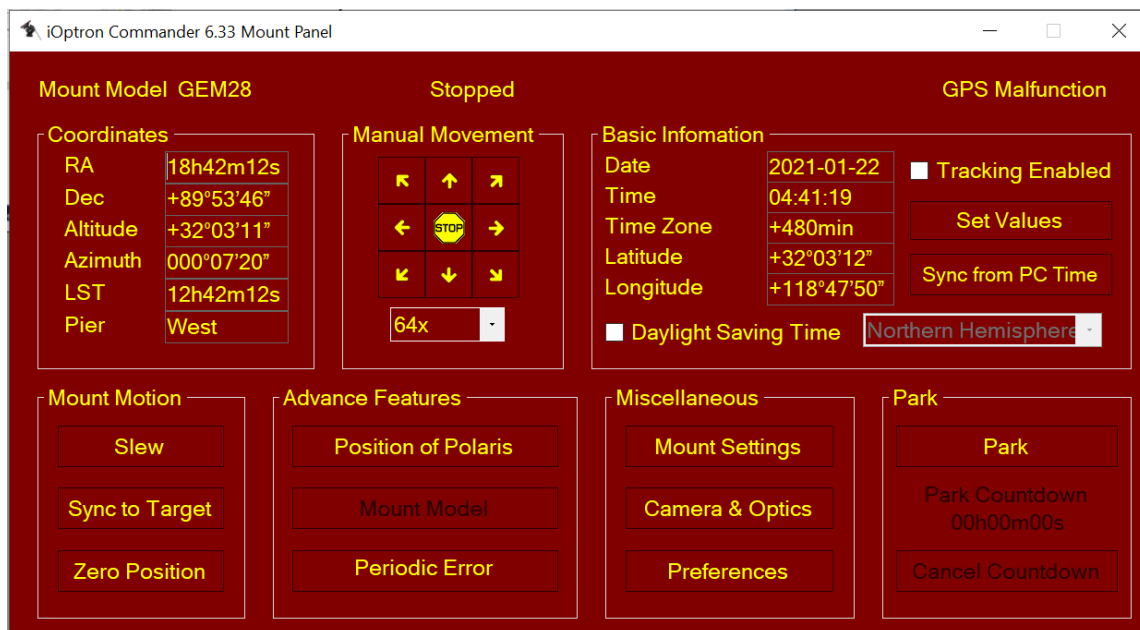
iOptron Commander 6.33 Mount Panel

Mount Model GEM28

Stopped

GPS Malfunction

Coordinates

| | |
|---|---|
| RA | 18h42m12s |
| Dec | +89°53'46" |
| Altitude | +32°03'11" |
| Azimuth | 000°07'20" |
| LST | 12h42m12s |
| Pier | West |

Manual Movement

STOP

64x

Basic Infomation

| | |
|---|---|
| Date | 2021-01-22 |
| Time | 04:41:19 |
| Time Zone | +480min |
| Latitude | +32°03'12" |
| Longitude | +118°47'50" |

Tracking Enabled

Set Values

Sync from PC Time

Daylight Saving Time

Northern Hemisphere

Mount Motion

Slew

Sync to Target

Zero Position

Advance Features

Position of Polaris

Mount Model

Periodic Error

Miscellaneous

Mount Settings

Camera & Optics

Preferences

Park

Park

Park Countdown 00h00m00s

Cancel Countdown